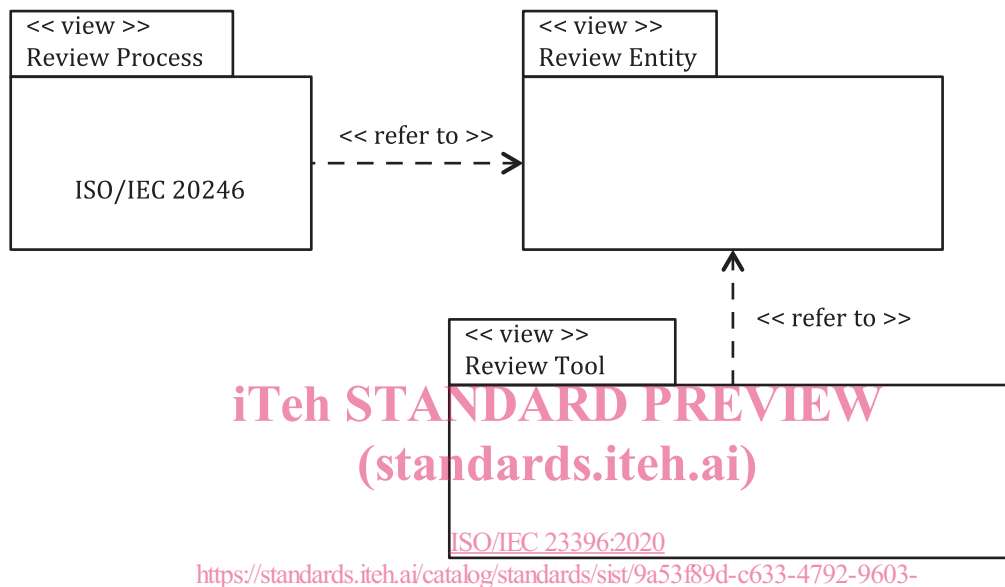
<< view >>
Review Process

ISO/IEC 20246

<< refer to >>

<< view >>
Review Entity

<< refer to >>

<< view >>
Review Tool

iTeh STANDARD PREVIEW
(standards.iteh.ai)

ISO/IEC 23396:2020
https://standards.iteh.ai/catalog/standards/sist/9a53f89d-c633-4792-9603-